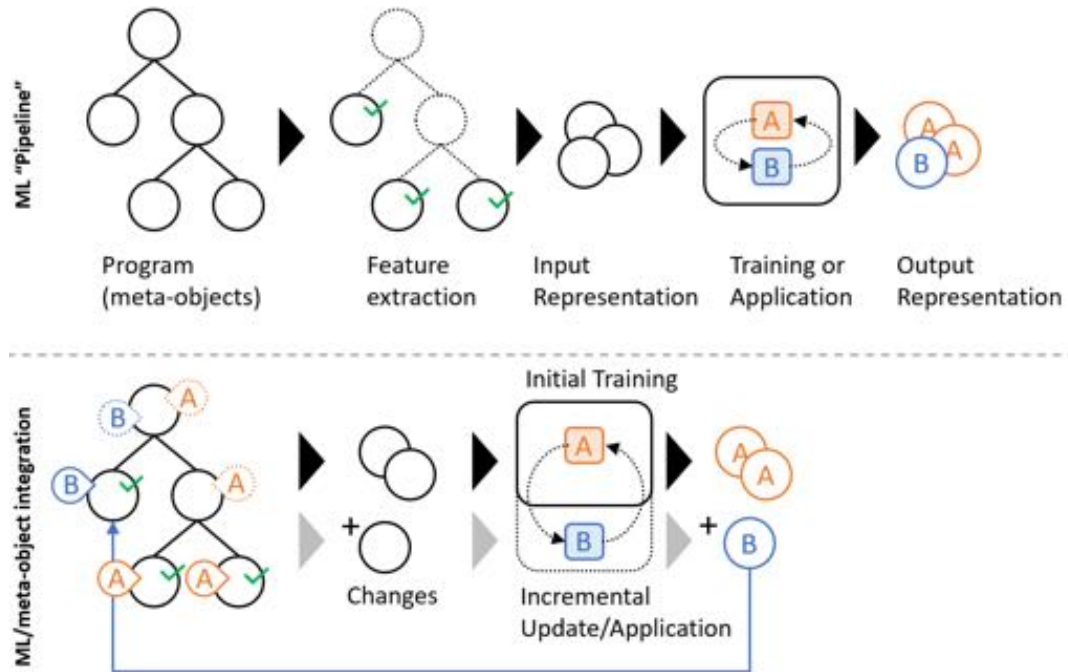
ML "Pipeline"

A

B

A

A

B

Program (meta-objects)

Feature extraction

Input Representation

Training or Application

Output Representation

ML/meta-object integration

Initial Training

B

A

B

A

A

A

A

A

A

B

+

+

B

Changes

Incremental Update/Application